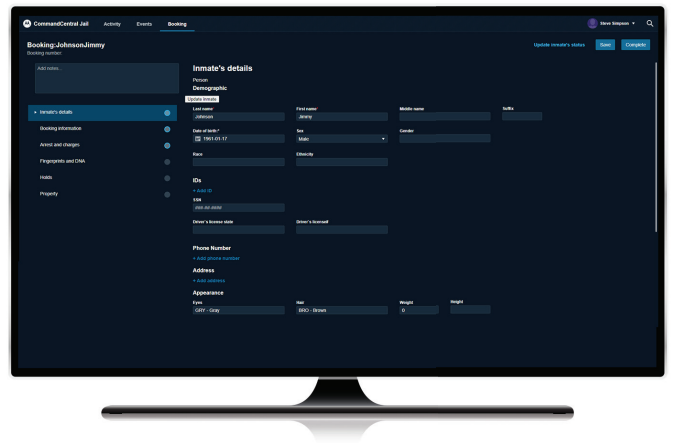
CommandCentral Jail Activity Events Booking

Steve Simpson

Booking:JohnsonJimmy
Booking number:

Update inmate's status Save Complete

Add notes...

Inmate's details
Booking information
Arrest and charges
Fingerprints and DNA
Holds
Property

Inmate's details
Person
Demographic
Update Inmate

Last name
Johnson
First name
Jimmy
Middle name
Suffix

Date of birth *
1961-01-17
Sex
Male
Gender

Race
Ethnicity

IDs
+ Add ID
SSN
###-##-####
Driver's license state
Driver's license#

Phone Number
+ Add phone number

Address
+ Add address

Appearance
Eyes
GRY - Gray
Hair
BRO - Brown
Weight
0
Height